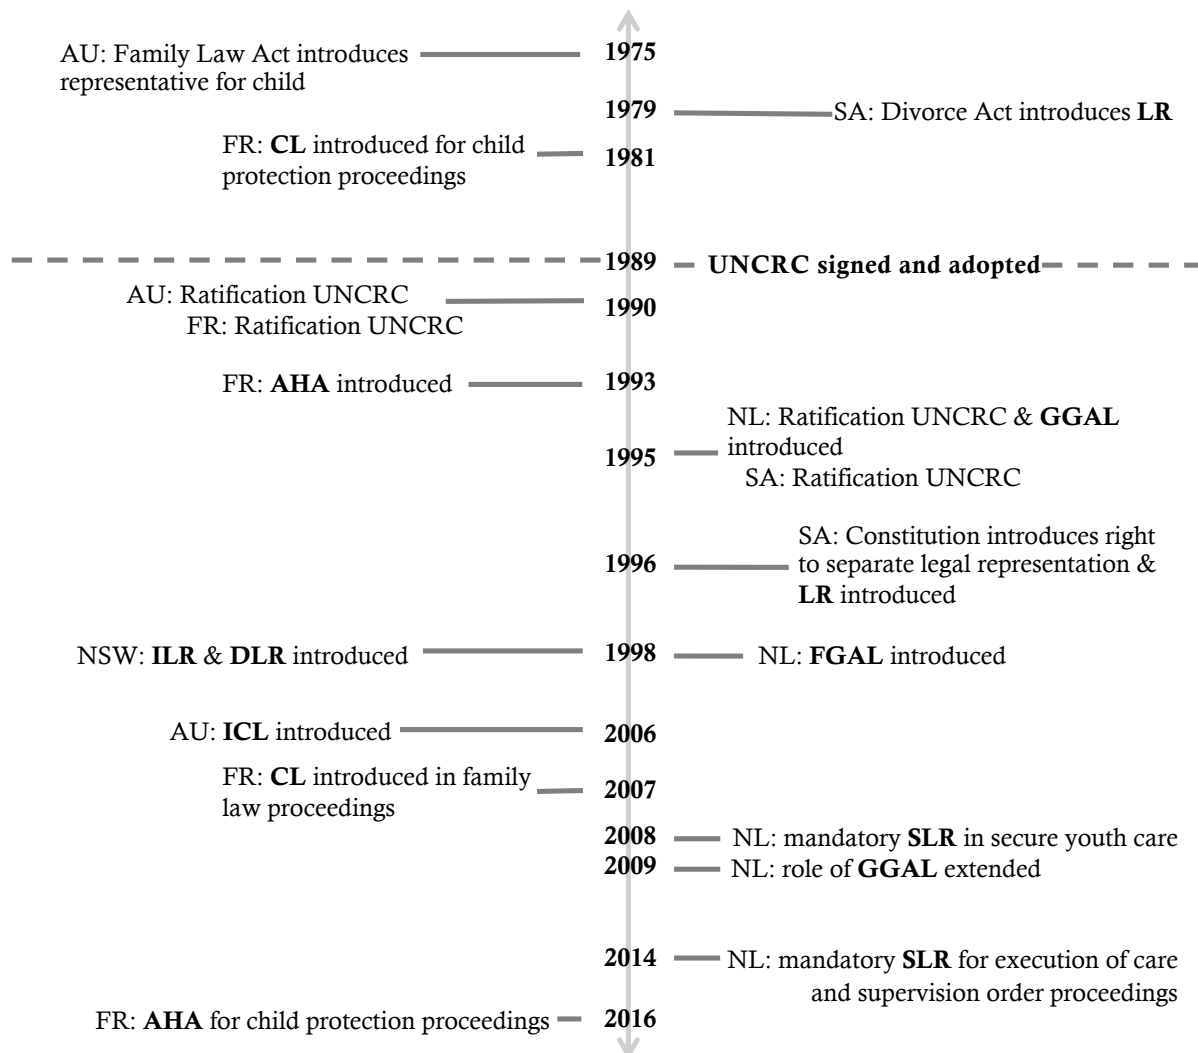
AU: Family Law Act introduces representative for child

1975

1979

SA: Divorce Act introduces LR

FR: CL introduced for child protection proceedings

1981

1989

UNCRC signed and adopted

AU: Ratification UNCRC
FR: Ratification UNCRC

1990

FR: AHA introduced

1993

NL: Ratification UNCRC & GGAL introduced
SA: Ratification UNCRC

1995

1996

SA: Constitution introduces right to separate legal representation & LR introduced

NSW: ILR & DLR introduced

1998

NL: FGAL introduced

AU: ICL introduced

2006

FR: CL introduced in family law proceedings

2007

2008

NL: mandatory SLR in secure youth care

2009

NL: role of GGAL extended

2014

NL: mandatory SLR for execution of care and supervision order proceedings

FR: AHA for child protection proceedings

2016